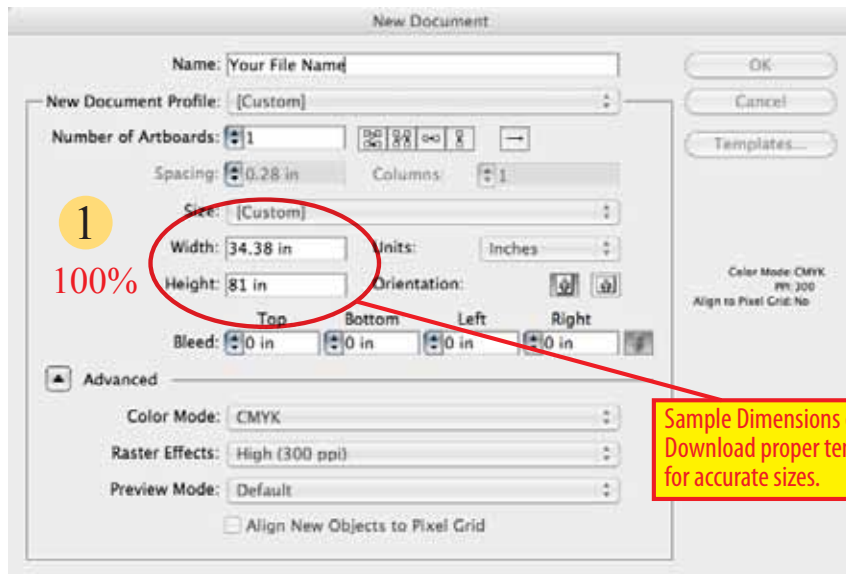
New Document

Name: Your File Name

New Document Profile: [Custom]

Number of Artboards: 1

Spacing: 0.28 in

Columns: 1

Size: [Custom]

Width: 34.38 in

Units: Inches

Height: 81 in

Orientation:

Top

Bottom

Left

Right

Bleed: 0 in 0 in 0 in 0 in

Advanced

Color Mode: CMYK

Raster Effects: High (300 ppi)

Preview Mode: Default

Align New Objects to Pixel Grid

OK

Cancel

Templates...

Color Mode: CMYK
PPI: 300
Align to Pixel Grid: No

1

100%

Sample Dimensions
Download proper te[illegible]
for accurate sizes.